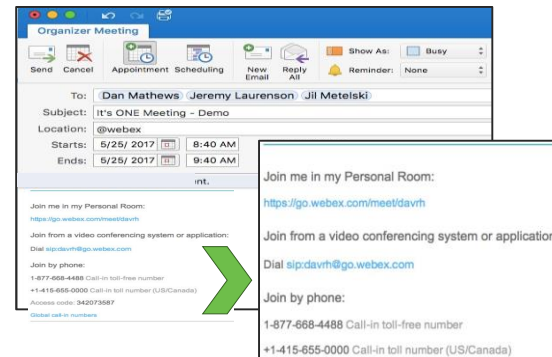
Organizer Meeting

Send Cancel Appointment Scheduling New Email Reply All Show As: Busy Reminder: None

To: Dan Mathews Jeremy Laurenson Jil Metelski
Subject: It's ONE Meeting - Demo
Location: @webex
Starts: 5/25/ 2017 8:40 AM
Ends: 5/25/ 2017 9:40 AM

int.

Join me in my Personal Room:
https://go.webex.com/meet/davrh

Join from a video conferencing system or application:
Dial sip:davrh@go.webex.com

Join by phone:
1-877-668-4488 Call-in toll-free number
+1-415-655-0000 Call-in toll number (US/Canada)
Access code: 342073587
Global call-in numbers

Join me in my Personal Room:

https://go.webex.com/meet/davrh

Join from a video conferencing system or application

Dial sip:davrh@go.webex.com

Join by phone:

1-877-668-4488 Call-in toll-free number

+1-415-655-0000 Call-in toll number (US/Canada)